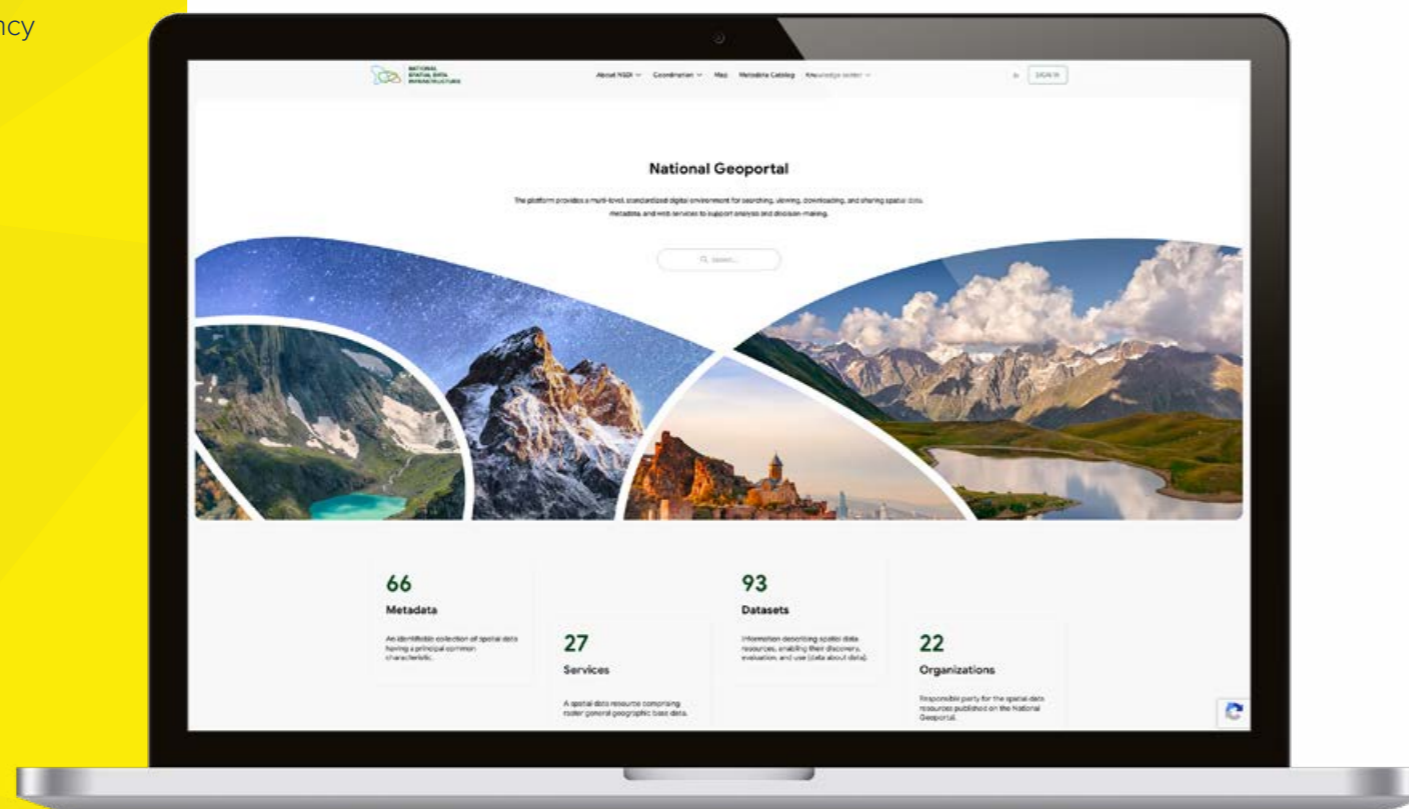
ncy

NATIONAL SPATIAL DATA INFRASTRUCTURE

About NSDI Coordination Map Metadata Catalog Knowledge center

SIGN IN

National Geoportal

The platform provides a multi-level, standardized digital environment for searching, viewing, downloading, and sharing spatial data, metadata, and web services to support analysis and decision-making.

Search...

66
Metadata
An identifiable collection of spatial data having a principal common characteristic.

27
Services
A spatial data resource comprising raster general geographic base data.

93
Datasets
Information describing spatial data resources, enabling their discovery, evaluation, and use (data about data).

22
Organizations
Responsible party for the spatial data resources published on the National Geoportal.